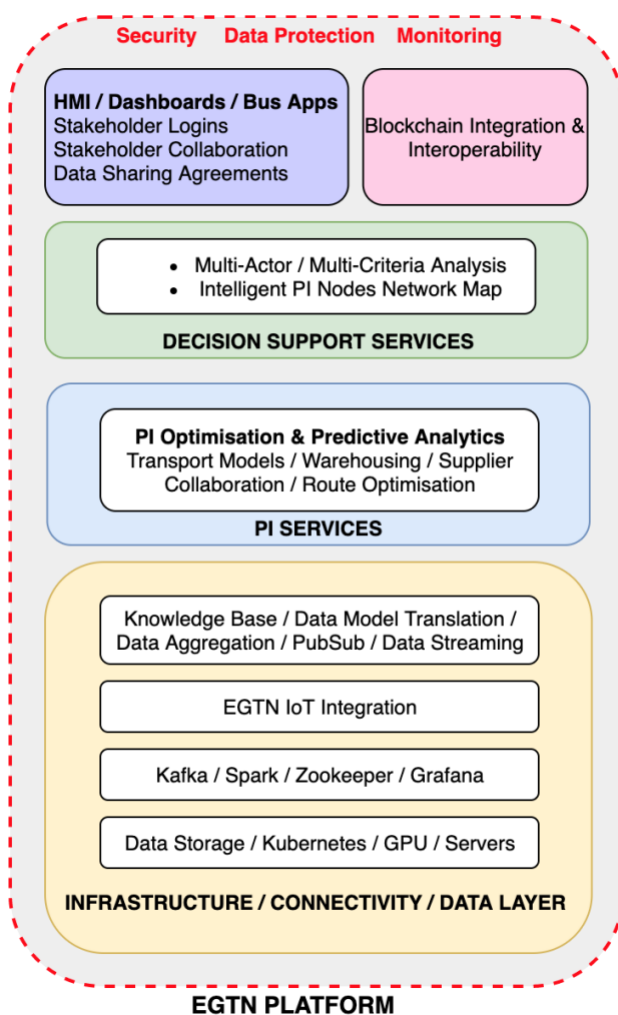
Security Data Protection Monitoring

HMI / Dashboards / Bus Apps
Stakeholder Logins
Stakeholder Collaboration
Data Sharing Agreements

Blockchain Integration & Interoperability

• Multi-Actor / Multi-Criteria Analysis
• Intelligent PI Nodes Network Map

DECISION SUPPORT SERVICES

PI Optimisation & Predictive Analytics
Transport Models / Warehousing / Supplier Collaboration / Route Optimisation

PI SERVICES

Knowledge Base / Data Model Translation / Data Aggregation / PubSub / Data Streaming

EGTN IoT Integration

Kafka / Spark / Zookeeper / Grafana

Data Storage / Kubernetes / GPU / Servers

INFRASTRUCTURE / CONNECTIVITY / DATA LAYER

EGTN PLATFORM